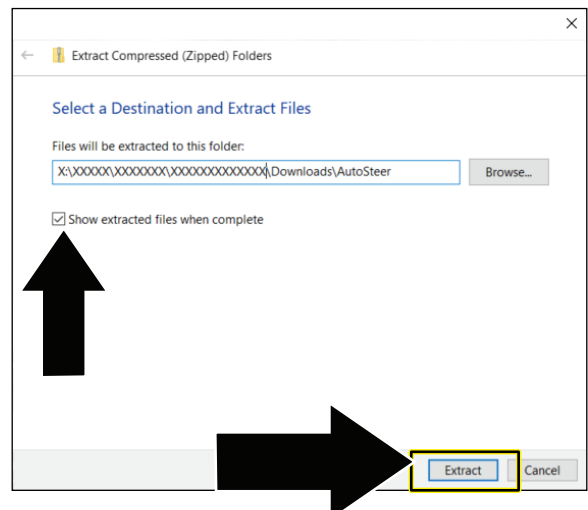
Extract Compressed (Zipped) Folders

Select a Destination and Extract Files

Files will be extracted to this folder:

X:\XXXXX\XXXXXXX\XXXXXXXXXXXXX\Downloads\AutoSteer

Browse...

Show extracted files when complete

Extract

Cancel